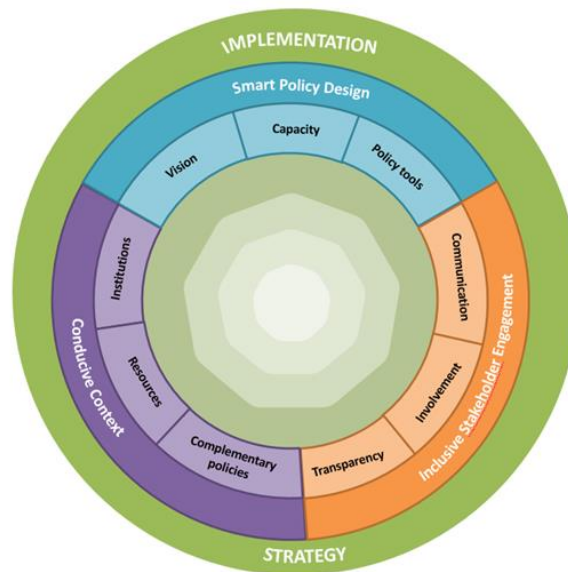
IMPLEMENTATION

Smart Policy Design

Vision

Capacity

Policy tools

Inclusive Stakeholder Engagement

Communication

Involvement

Transparency

Conducive Context

Institutions

Resources

Complementary policies

STRATEGY